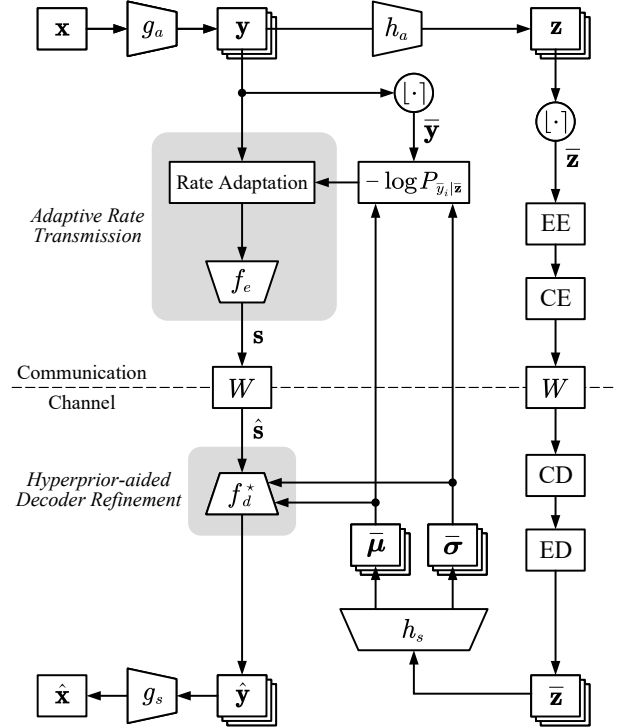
$\mathbf{x}$

$g_a$

$\mathbf{y}$

$h_a$

$\mathbf{z}$

$\lfloor \cdot \rceil$

$\bar{\mathbf{y}}$

$\lfloor \cdot \rceil$

$\bar{\mathbf{z}}$

Adaptive Rate Transmission

Rate Adaptation

$-\log P_{\bar{y}_i|\bar{\mathbf{z}}}$

EE

$f_e$

CE

$\mathbf{s}$

Communication

Channel

$W$

$W$

$\hat{\mathbf{s}}$

CD

Hyperprior-aided Decoder Refinement

$f_d^\star$

ED

$\bar{\boldsymbol{\mu}}$

$\bar{\boldsymbol{\sigma}}$

$h_s$

$\hat{\mathbf{x}}$

$g_s$

$\hat{\mathbf{y}}$

$\bar{\mathbf{z}}$